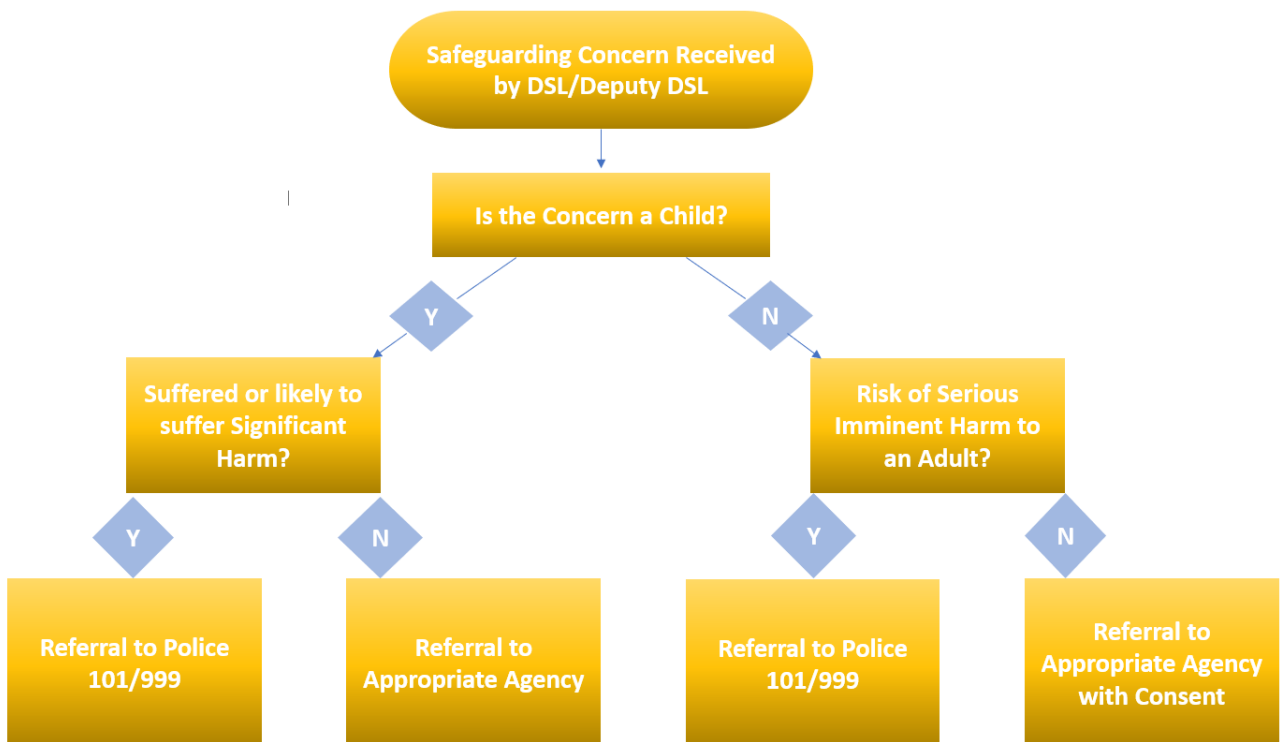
Safeguarding Concern Received by DSL/Deputy DSL

Is the Concern a Child?

Y

N

Suffered or likely to suffer Significant Harm?

Risk of Serious Imminent Harm to an Adult?

Y

N

Y

N

Referral to Police 101/999

Referral to Appropriate Agency

Referral to Police 101/999

Referral to Appropriate Agency with Consent